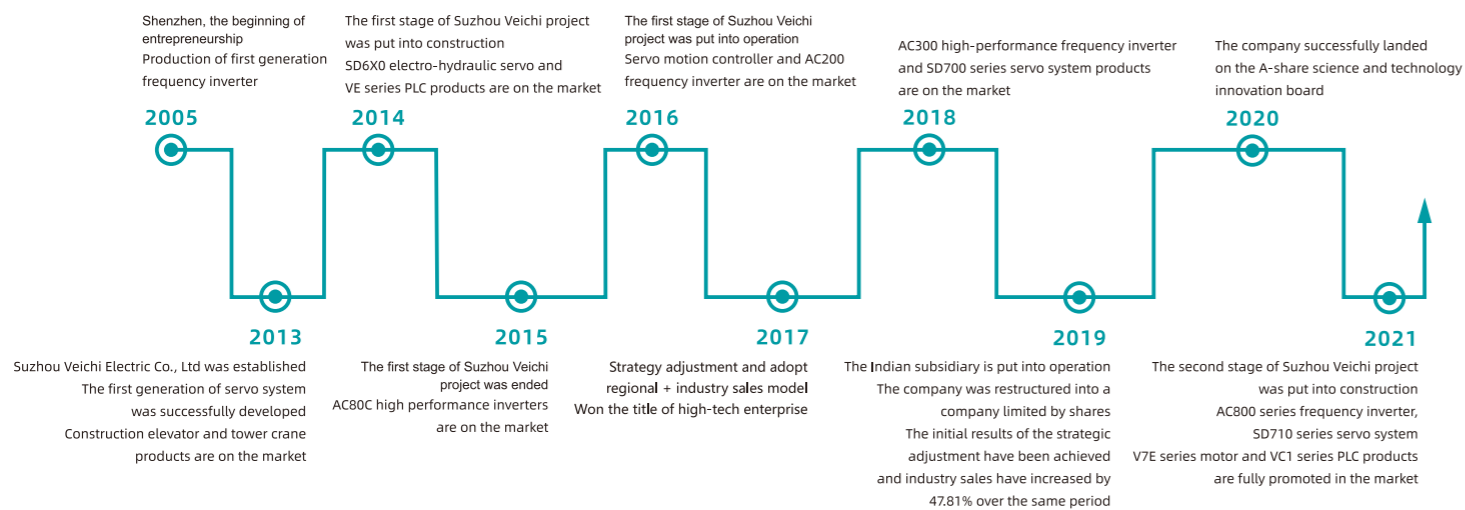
Shenzhen, the beginning of entrepreneurship
Production of first generation frequency inverter

2005

The first stage of Suzhou Veichi project was put into construction
SD6X0 electro-hydraulic servo and VE series PLC products are on the market

2014

The first stage of Suzhou Veichi project was put into operation
Servo motion controller and AC200 frequency inverter are on the market

2016

AC300 high-performance frequency inverter and SD700 series servo system products are on the market

2018

The company successfully landed on the A-share science and technology innovation board

2020

2013

Suzhou Veichi Electric Co., Ltd was established
The first generation of servo system was successfully developed
Construction elevator and tower crane products are on the market

2015

The first stage of Suzhou Veichi project was ended
AC80C high performance inverters are on the market

2017

Strategy adjustment and adopt regional + industry sales model
Won the title of high-tech enterprise

2019

The Indian subsidiary is put into operation
The company was restructured into a company limited by shares
The initial results of the strategic adjustment have been achieved and industry sales have increased by 47.81% over the same period

2021

The second stage of Suzhou Veichi project was put into construction
AC800 series frequency inverter, SD710 series servo system
V7E series motor and VC1 series PLC products are fully promoted in the market